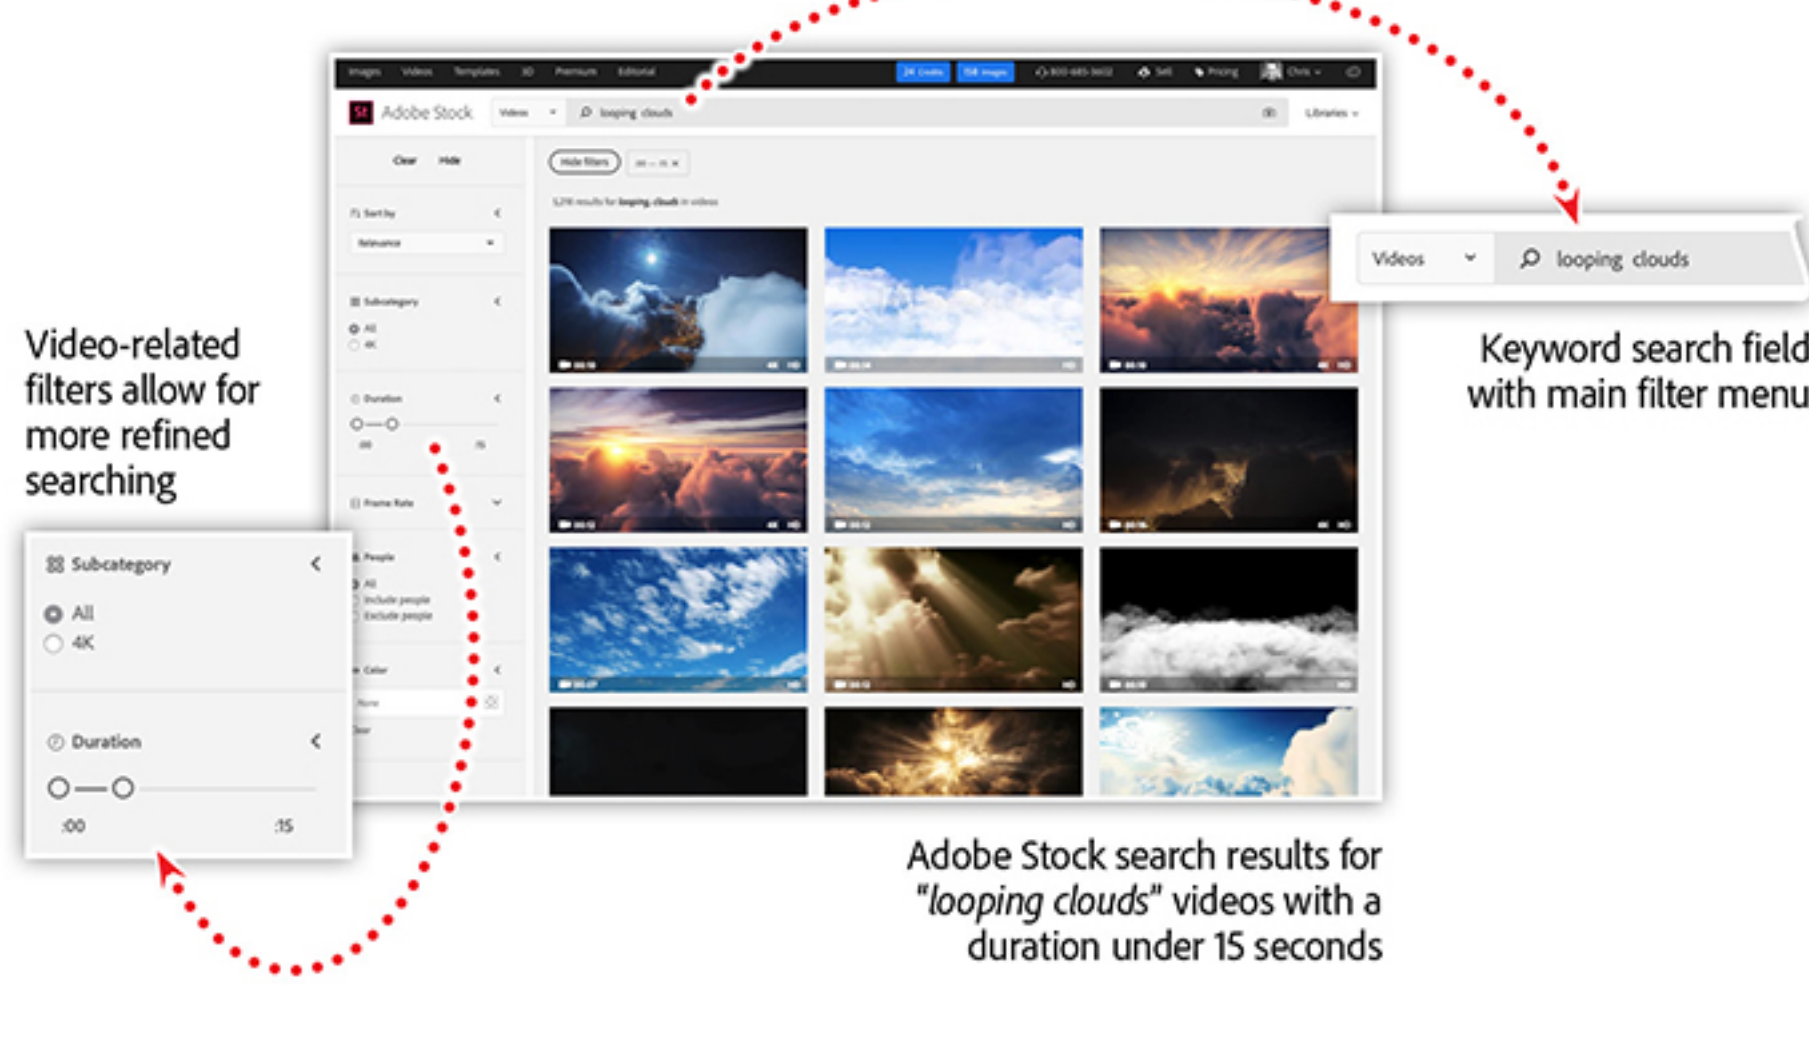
Images Videos Templates 3D Premium Editorial

St Adobe Stock Videos looping clouds Libraries

Clear Hide

Hide filters

Sort by
Relevance

Subcategory
All
4K

Duration
:00 :15

Frame Rate

People
All
Include people
Exclude people

Color

Videos looping clouds

Keyword search field with main filter menu

Video-related filters allow for more refined searching

Subcategory
All
4K

Duration
:00 :15

Adobe Stock search results for "*looping clouds*" videos with a duration under 15 seconds